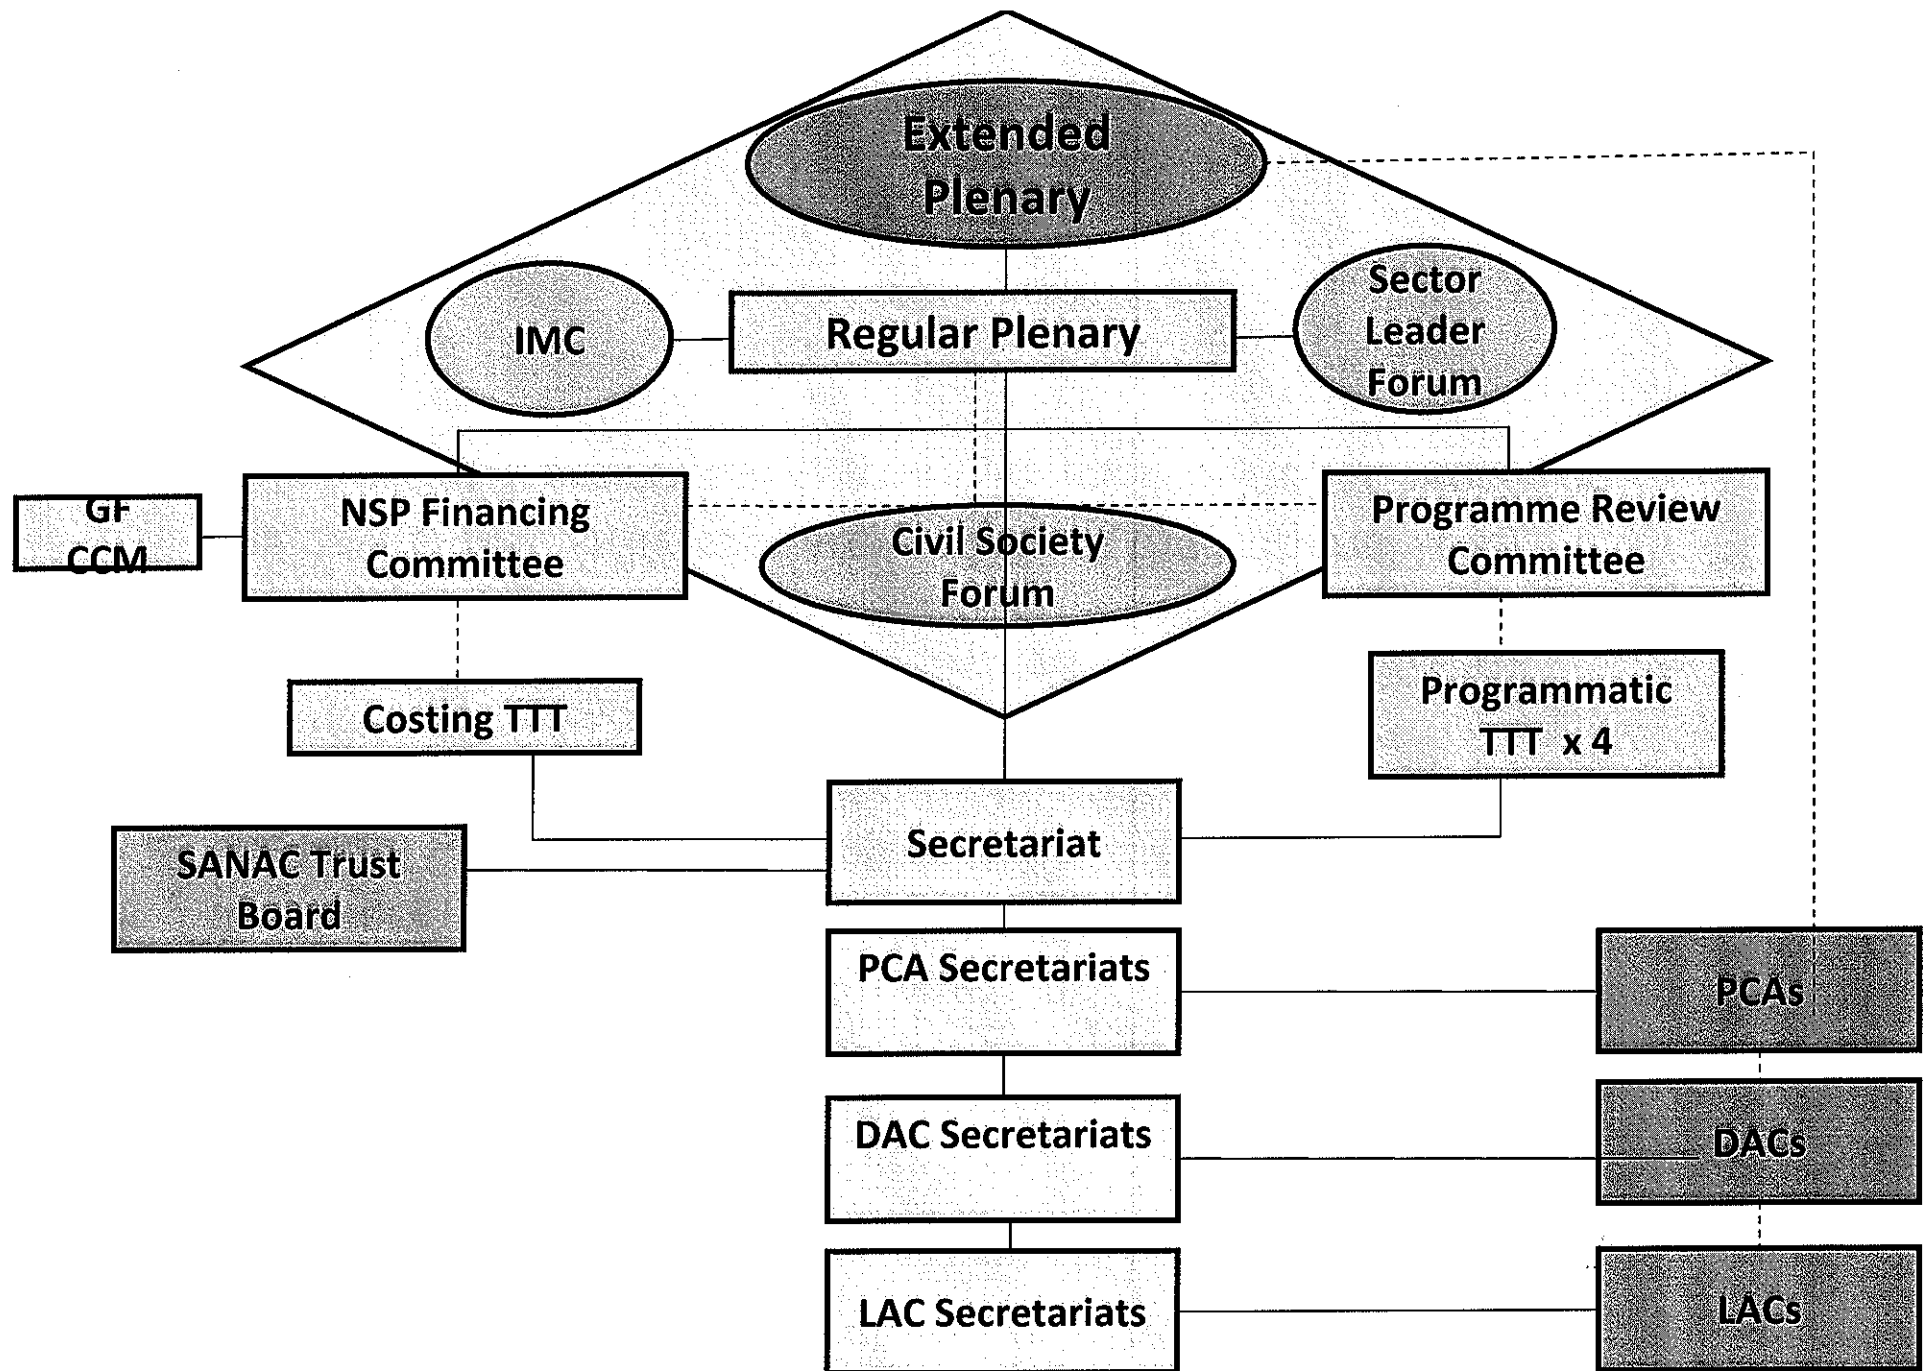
Extended Plenary

IMC

Regular Plenary

Sector Leader Forum

GF CCM

NSP Financing Committee

Civil Society Forum

Programme Review Committee

Costing TTT

Programmatic TTT x 4

SANAC Trust Board

Secretariat

PCA Secretariats

PCAs

DAC Secretariats

DACs

LAC Secretariats

LACs